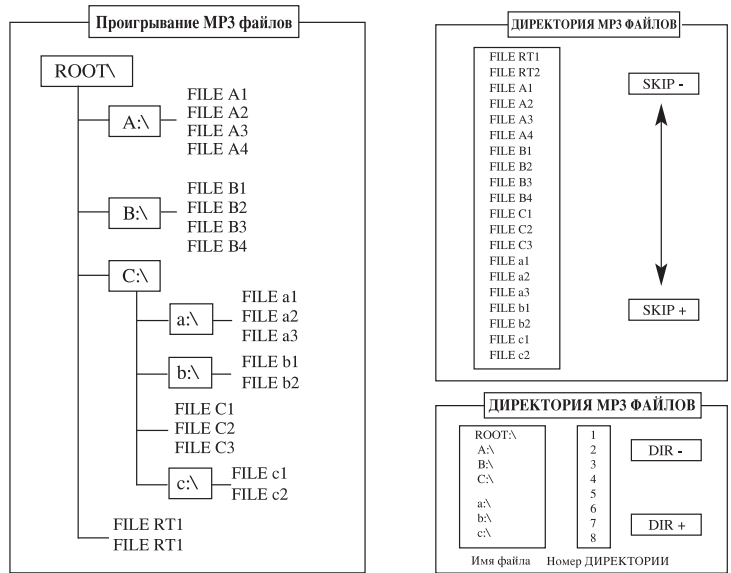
Проигрывание MP3 файлов

ROOT\

A:\
FILE A1
FILE A2
FILE A3
FILE A4

B:\
FILE B1
FILE B2
FILE B3
FILE B4

C:\

a:\
FILE a1
FILE a2
FILE a3

b:\
FILE b1
FILE b2

FILE C1
FILE C2
FILE C3

c:\
FILE c1
FILE c2

FILE RT1
FILE RT1

ДИРЕКТОРИЯ MP3 ФАЙЛОВ

FILE RT1
FILE RT2
FILE A1
FILE A2
FILE A3
FILE A4
FILE B1
FILE B2
FILE B3
FILE B4
FILE C1
FILE C2
FILE C3
FILE a1
FILE a2
FILE a3
FILE b1
FILE b2
FILE c1
FILE c2

SKIP -

SKIP +

ДИРЕКТОРИЯ MP3 ФАЙЛОВ

ROOT:\
A:\
B:\
C:\

a:\
b:\
c:\

1
2
3
4
5
6
7
8

DIR -

DIR +

Имя файла Номер ДИРЕКТОРИИ